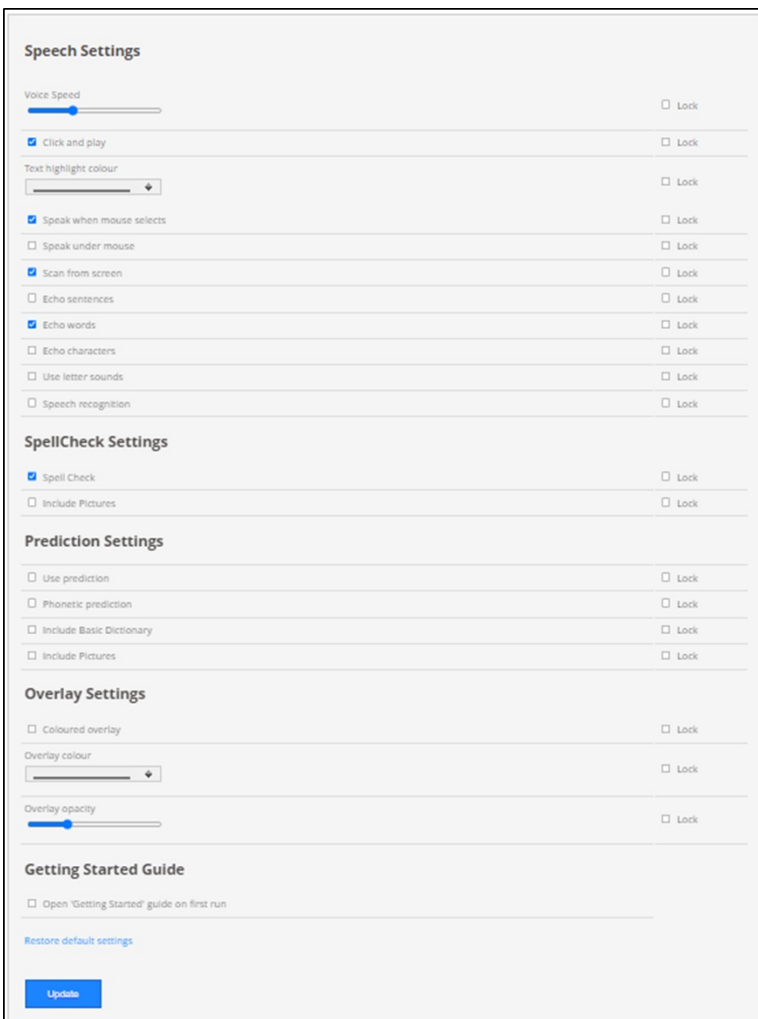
Speech Settings

Voice Speed
Lock

Click and play
Lock

Text highlight colour
Lock

Speak when mouse selects
Lock

Speak under mouse
Lock

Scan from screen
Lock

Echo sentences
Lock

Echo words
Lock

Echo characters
Lock

Use letter sounds
Lock

Speech recognition
Lock

SpellCheck Settings

Spell Check
Lock

Include Pictures
Lock

Prediction Settings

Use prediction
Lock

Phonetic prediction
Lock

Include Basic Dictionary
Lock

Include Pictures
Lock

Overlay Settings

Coloured overlay
Lock

Overlay colour
Lock

Overlay opacity
Lock

Getting Started Guide

Open 'Getting Started' guide on first run

Restore default settings

Update